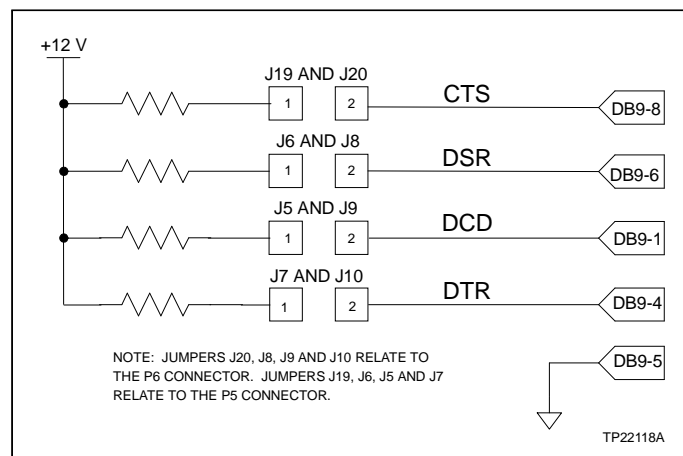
+12 V

J19 AND J20
1
2
CTS
DB9-8

J6 AND J8
1
2
DSR
DB9-6

J5 AND J9
1
2
DCD
DB9-1

J7 AND J10
1
2
DTR
DB9-4

NOTE: JUMPERS J20, J8, J9 AND J10 RELATE TO THE P6 CONNECTOR. JUMPERS J19, J6, J5 AND J7 RELATE TO THE P5 CONNECTOR.

DB9-5

TP22118A